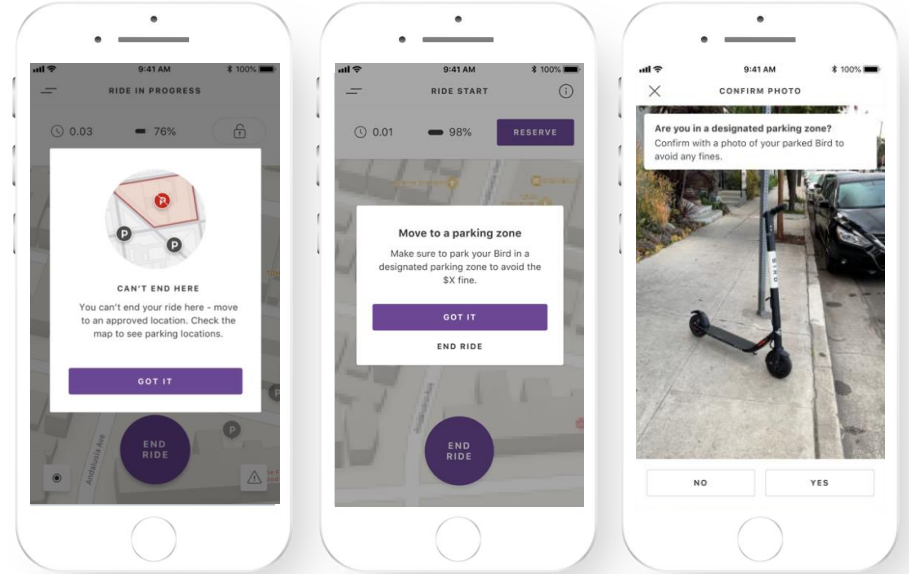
9:41 AM
100%
RIDE IN PROGRESS
0.03
76%

P
P
CAN'T END HERE
You can't end your ride here - move to an approved location. Check the map to see parking locations.
GOT IT
END RIDE
P
Andalusia Ave

9:41 AM
100%
RIDE START
0.01
98%
RESERVE
Move to a parking zone
Make sure to park your Bird in a designated parking zone to avoid the $X fine.
GOT IT
END RIDE
END RIDE

9:41 AM
100%
CONFIRM PHOTO
Are you in a designated parking zone?
Confirm with a photo of your parked Bird to avoid any fines.
BIRD
NO
YES